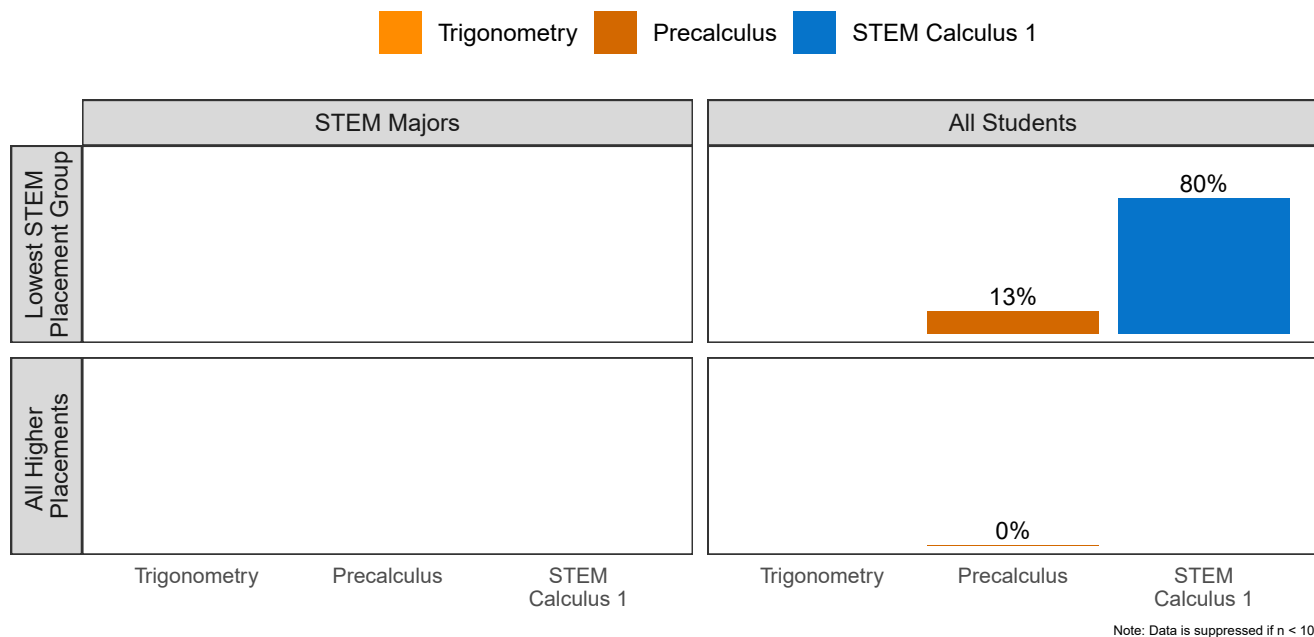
Trigonometry Precalculus STEM Calculus 1

STEM Majors

All Students

Lowest STEM Placement Group

80%

13%

All Higher Placements

0%

Trigonometry Precalculus STEM Calculus 1

Trigonometry Precalculus STEM Calculus 1

Note: Data is suppressed if n < 10